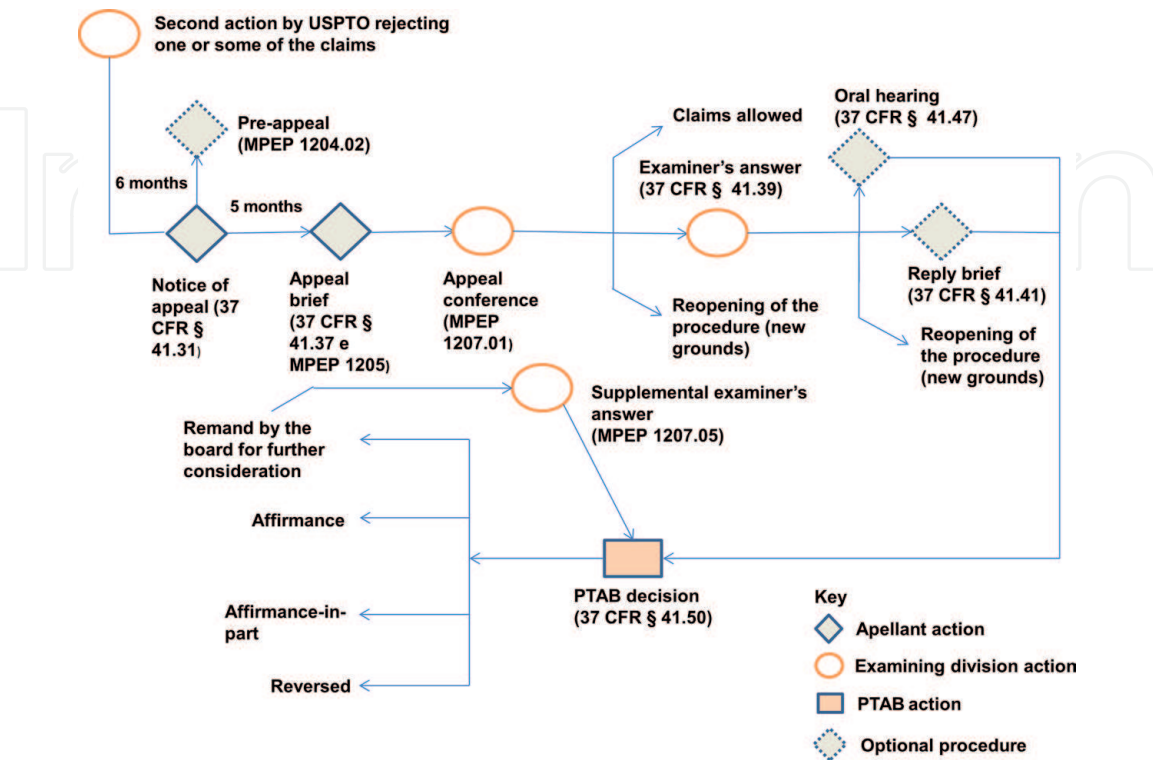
Second action by USPTO rejecting one or some of the claims

Pre-appeal (MPEP 1204.02)

6 months

5 months

Notice of appeal (37 CFR § 41.31)

Appeal brief (37 CFR § 41.37 e MPEP 1205)

Appeal conference (MPEP 1207.01)

Claims allowed

Examiner's answer (37 CFR § 41.39)

Reopening of the procedure (new grounds)

Oral hearing (37 CFR § 41.47)

Reply brief (37 CFR § 41.41)

Reopening of the procedure (new grounds)

Supplemental examiner's answer (MPEP 1207.05)

Remand by the board for further consideration

Affirmance

Affirmance-in-part

Reversed

PTAB decision (37 CFR § 41.50)

Key

Apellant action

Examining division action

PTAB action

Optional procedure